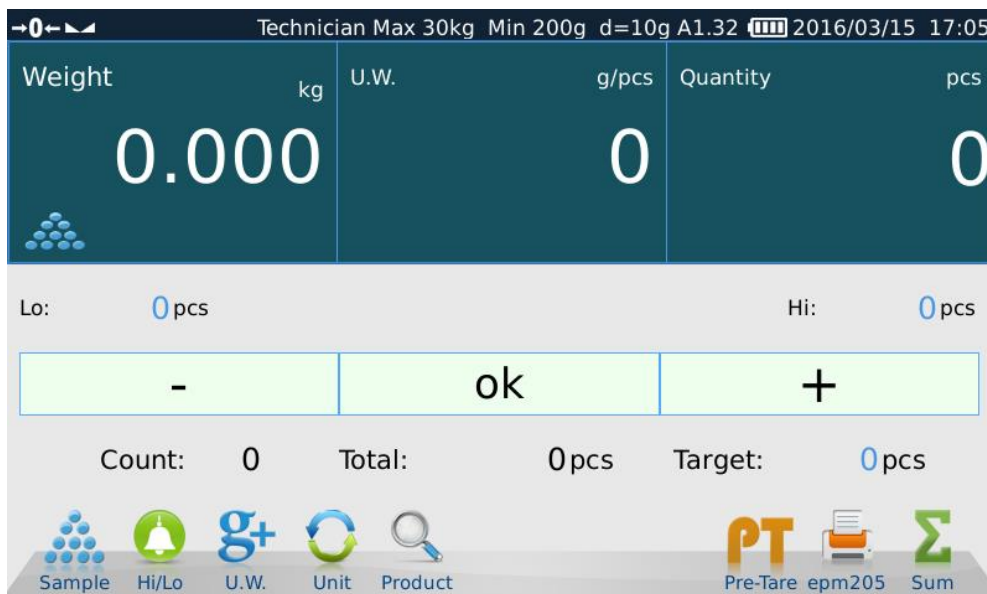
→0← Technician Max 30kg Min 200g d=10g A1.32 2016/03/15 17:05

Weight kg
0.000

U.W. g/pcs
0

Quantity pcs
0

Lo: 0 pcs

Hi: 0 pcs

| - | ok | + |
|---|---|---|

Count: 0 Total: 0 pcs Target: 0 pcs

Sample Hi/Lo U.W. Unit Product PT Pre-Tare epm205 Sum